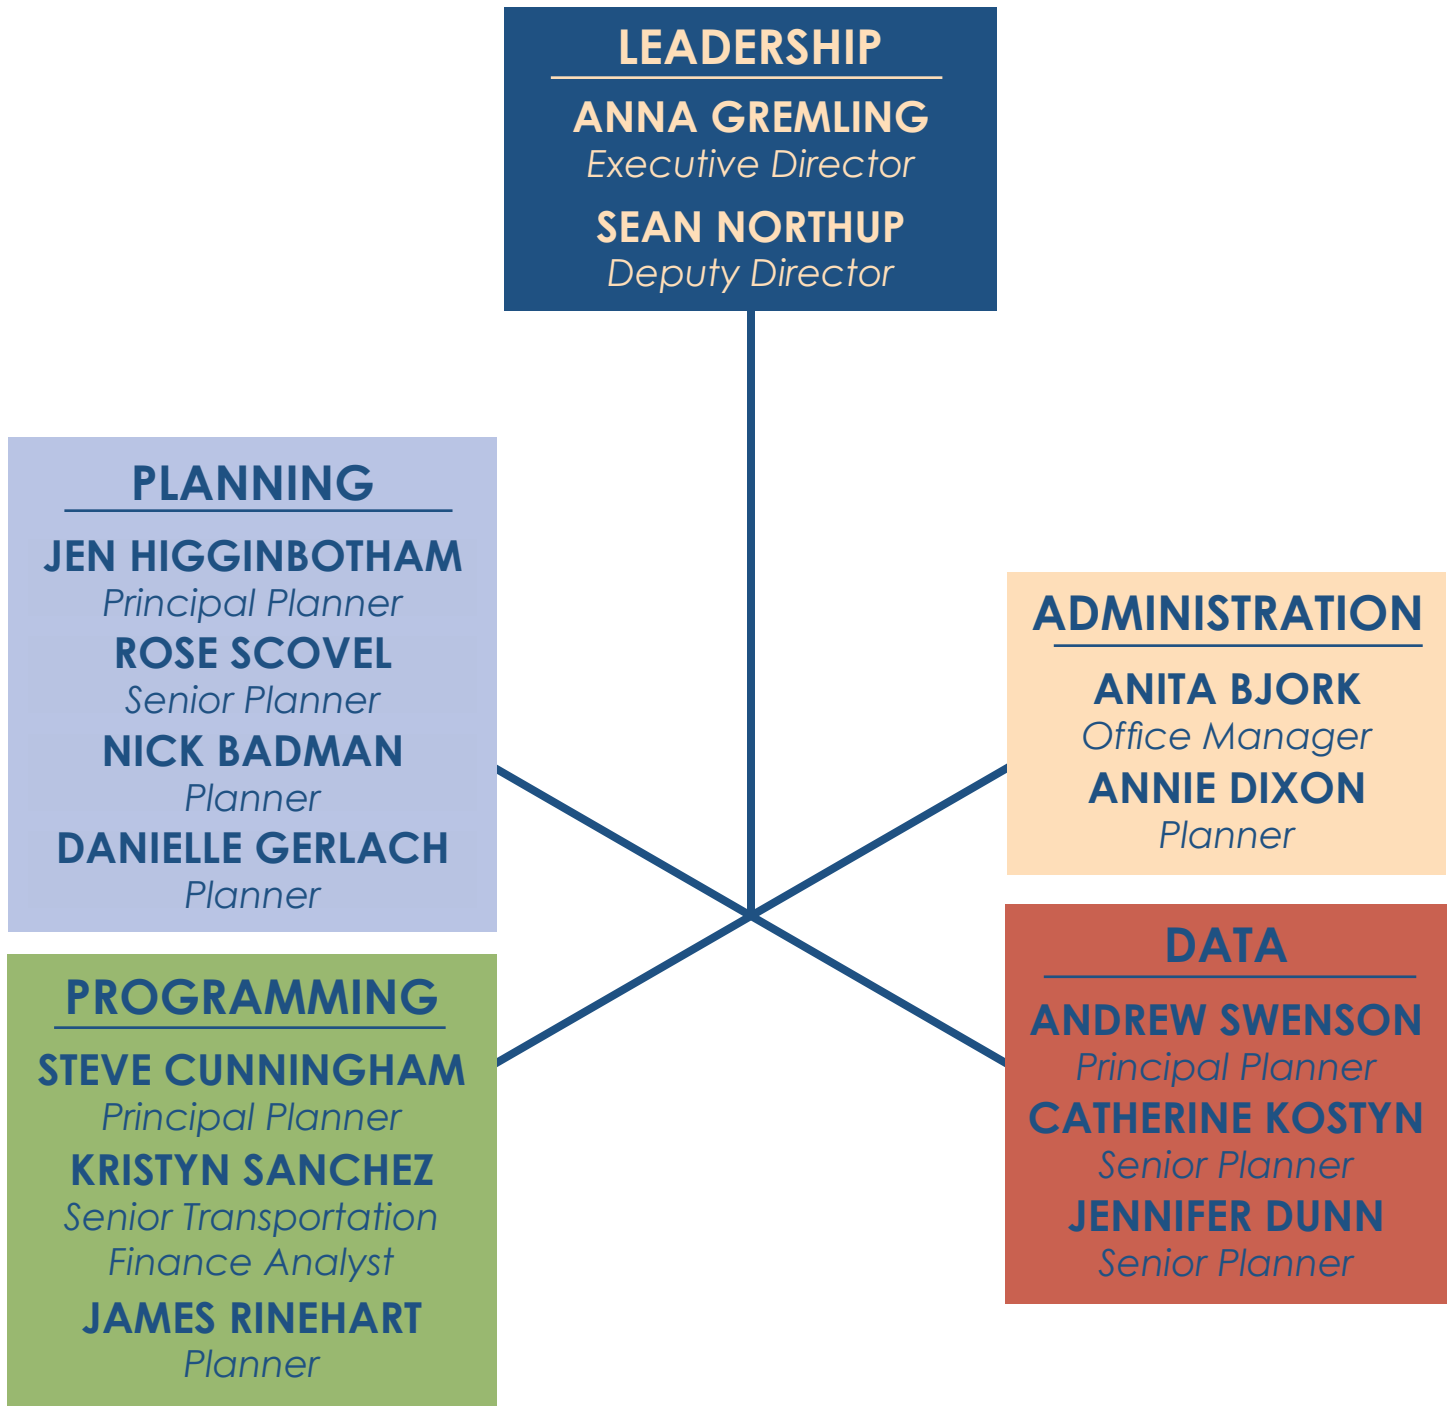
LEADERSHIP

ANNA GREMLING
Executive Director

SEAN NORTHUP
Deputy Director

PLANNING

JEN HIGGINBOTHAM
Principal Planner

ROSE SCOVEL
Senior Planner

NICK BADMAN
Planner

DANIELLE GERLACH
Planner

ADMINISTRATION

ANITA BJORK
Office Manager

ANNIE DIXON
Planner

PROGRAMMING

STEVE CUNNINGHAM
Principal Planner

KRISTYN SANCHEZ
Senior Transportation Finance Analyst

JAMES RINEHART
Planner

DATA

ANDREW SWENSON
Principal Planner

CATHERINE KOSTYN
Senior Planner

JENNIFER DUNN
Senior Planner